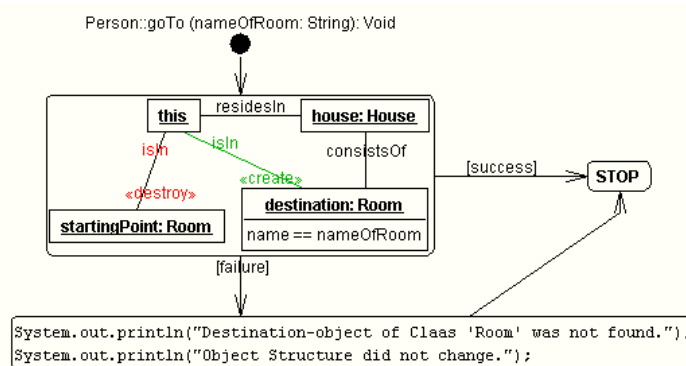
Person::goTo (nameOfRoom: String): Void

this

residesIn

house: House

isIn

isIn

consistsOf

«destroy»

«create»

startingPoint: Room

destination: Room

name == nameOfRoom

[success]

STOP

[failure]

System.out.println("Destination-object of Claas 'Room' was not found.");
System.out.println("Object Structure did not change.");